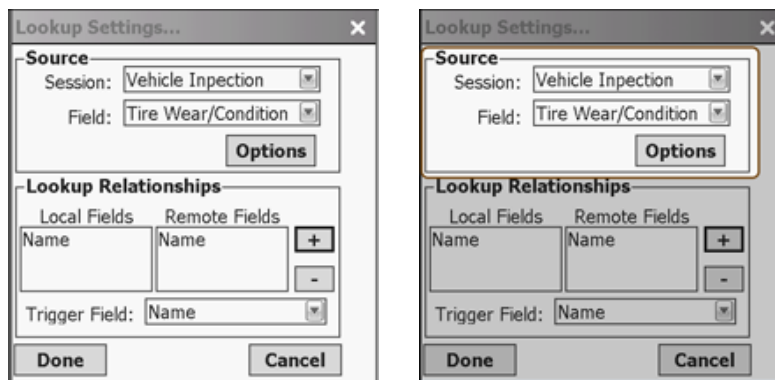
Lookup Settings...

Source
Session: Vehicle Inpection
Field: Tire Wear/Condition
Options

Lookup Relationships
Local Fields Remote Fields
Name Name
+
-
Trigger Field: Name

Done Cancel

Lookup Settings...

Source
Session: Vehicle Inpection
Field: Tire Wear/Condition
Options

Lookup Relationships
Local Fields Remote Fields
Name Name
+
-
Trigger Field: Name

Done Cancel